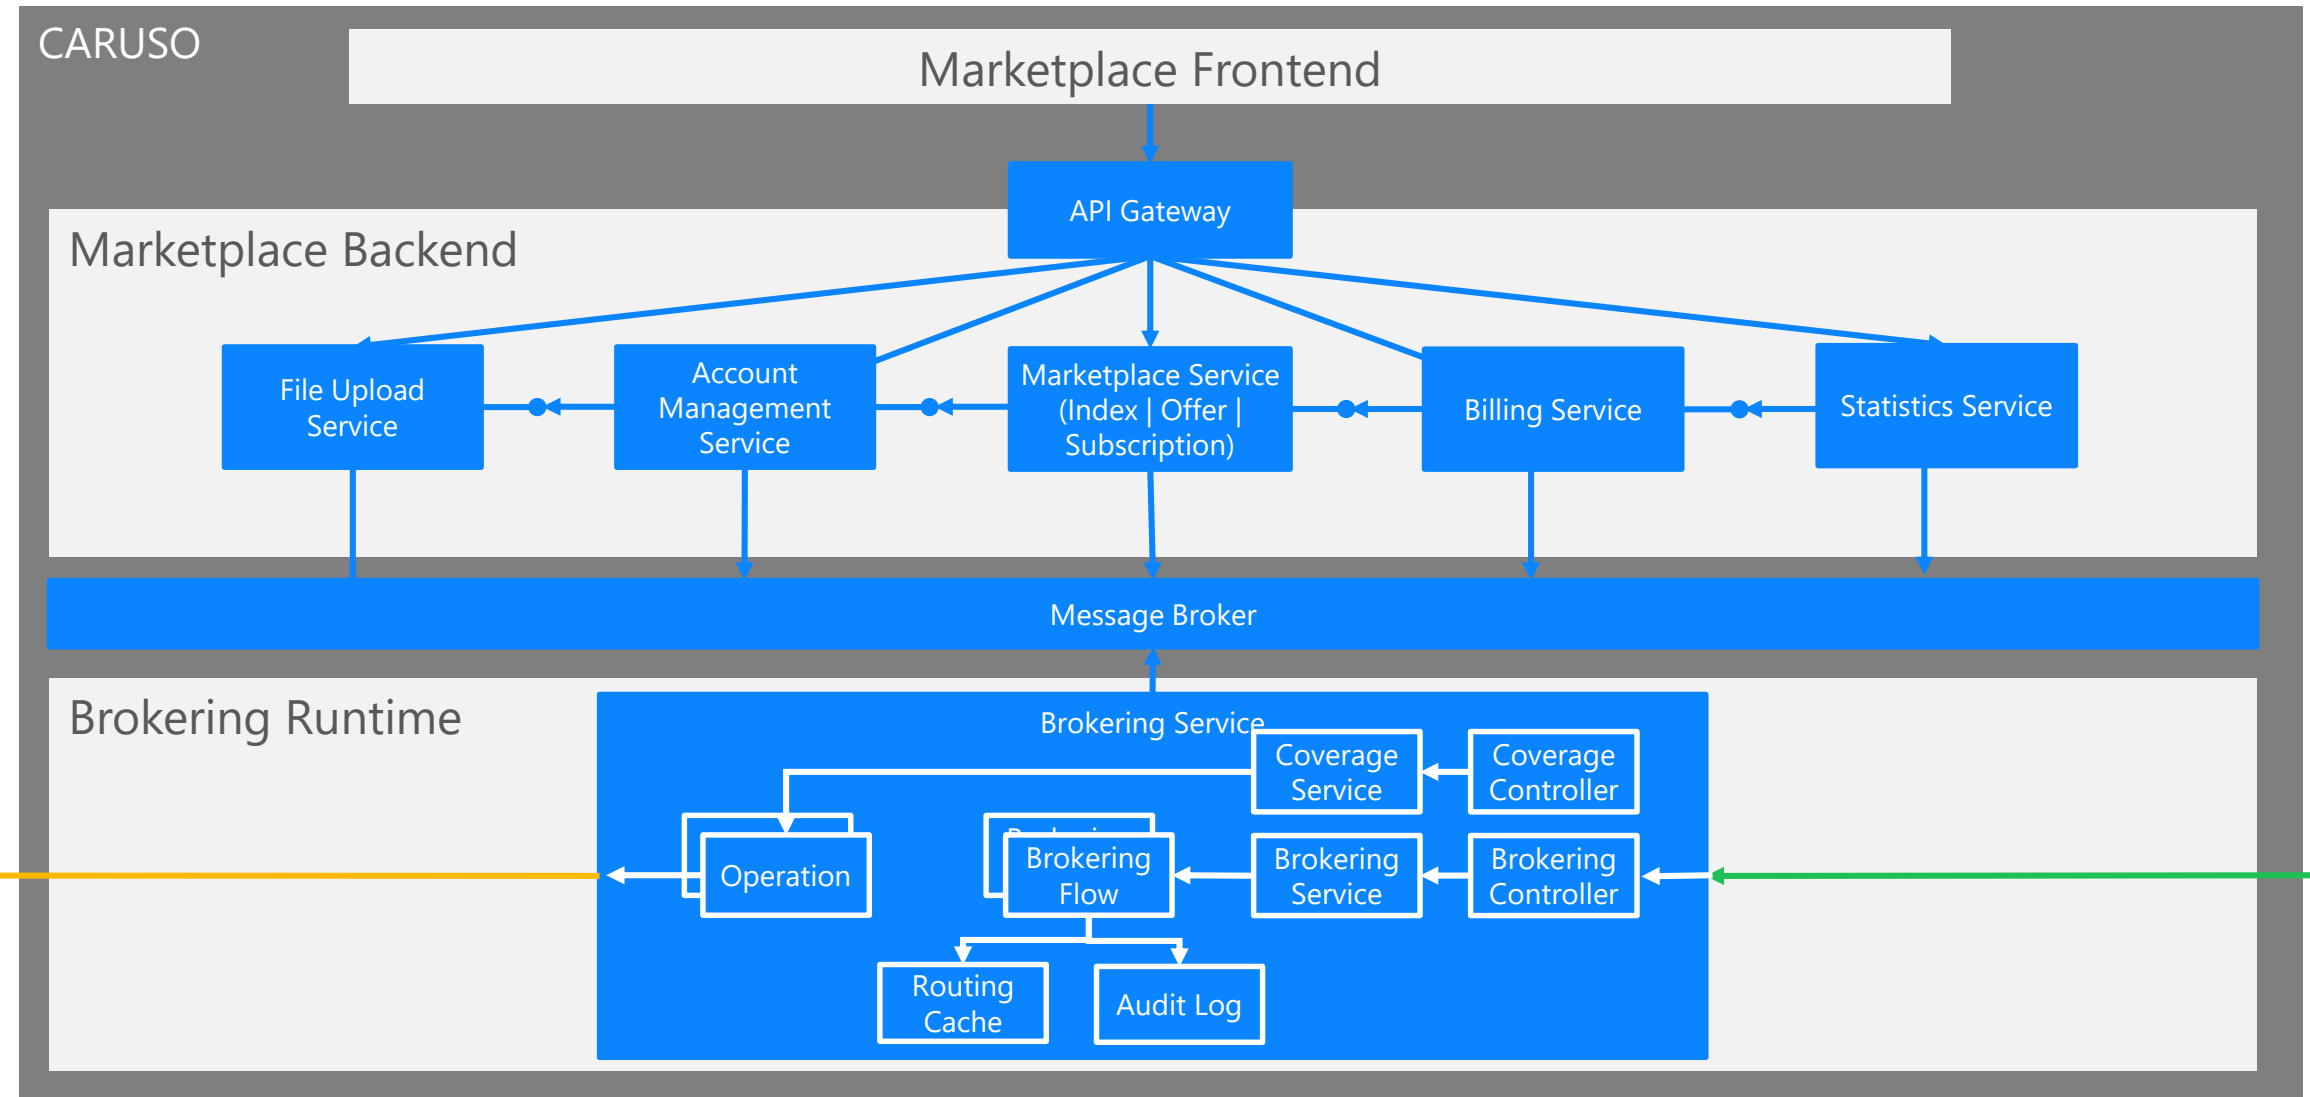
CARUSO

Marketplace Frontend

API Gateway

Marketplace Backend

File Upload Service

Account Management Service

Marketplace Service (Index | Offer | Subscription)

Billing Service

Statistics Service

Message Broker

Brokering Runtime

Brokering Service

Coverage Service

Coverage Controller

Operation

Brokering Flow

Brokering Service

Brokering Controller

Routing Cache

Audit Log